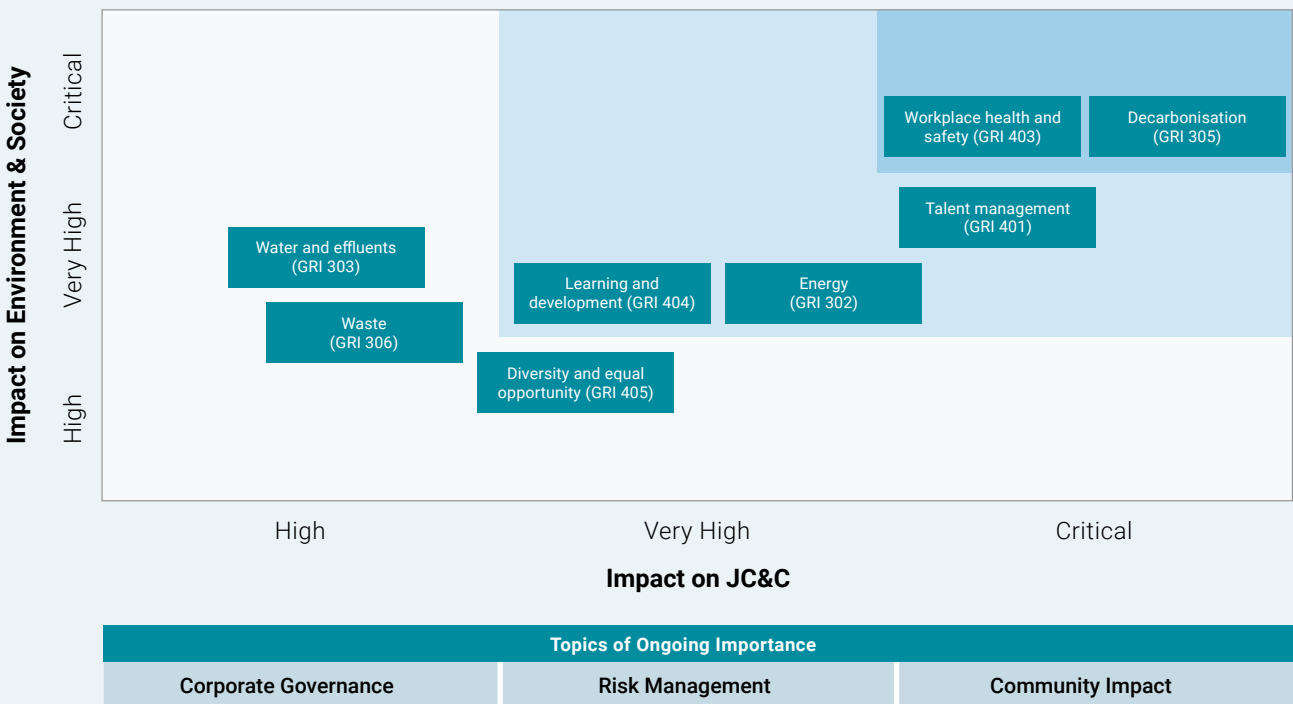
Impact on Environment & Society

Critical

Very High

High

Workplace health and safety (GRI 403)

Decarbonisation (GRI 305)

Talent management (GRI 401)

Water and effluents (GRI 303)

Learning and development (GRI 404)

Energy (GRI 302)

Waste (GRI 306)

Diversity and equal opportunity (GRI 405)

High

Very High

Critical

Impact on JC&C

| Topics of Ongoing Importance | | |
|---|---|---|
| Corporate Governance | Risk Management | Community Impact |